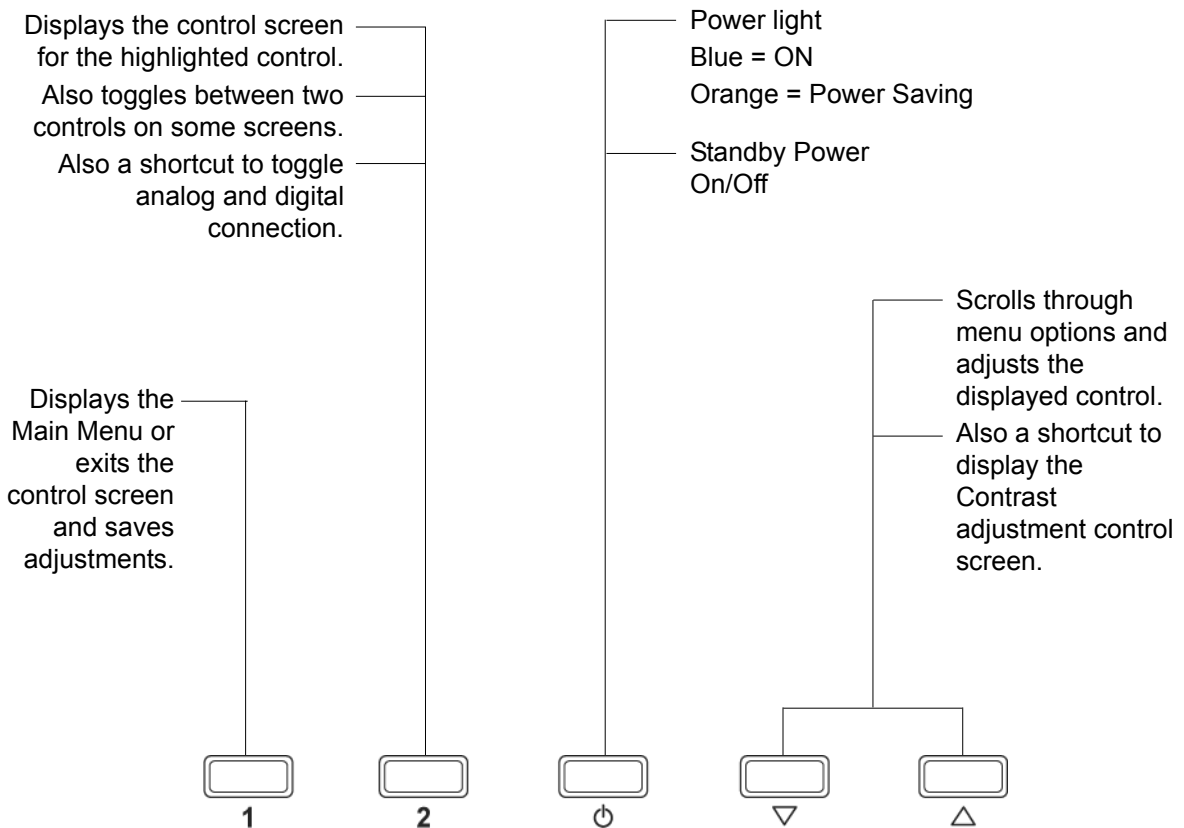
Displays the control screen for the highlighted control.

Also toggles between two controls on some screens.

Also a shortcut to toggle analog and digital connection.

Power light
Blue = ON
Orange = Power Saving

Standby Power On/Off

Scrolls through menu options and adjusts the displayed control.

Also a shortcut to display the Contrast adjustment control screen.

Displays the Main Menu or exits the control screen and saves adjustments.

1

2

⏻

▽

△